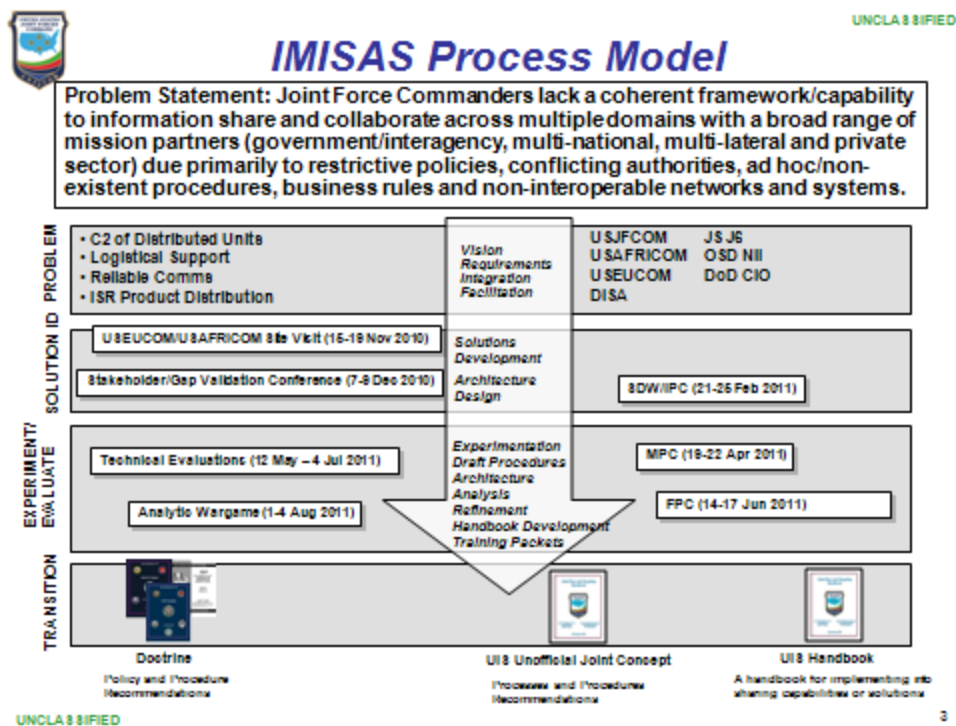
UNCLASSIFIED

IMISAS Process Model

Problem Statement: Joint Force Commanders lack a coherent framework/capability to information share and collaborate across multiple domains with a broad range of mission partners (government/interagency, multi-national, multi-lateral and private sector) due primarily to restrictive policies, conflicting authorities, ad hoc/non-existent procedures, business rules and non-interoperable networks and systems.

PROBLEM

• C2 of Distributed Units
• Logistical Support
• Reliable Comms
• ISR Product Distribution

Vision
Requirements
Integration
Facilitation

USJFCOM JS J6
USAFRICOM OSD NII
USEUCOM DoD CIO
DISA

SOLUTION ID

USEUCOM/USAFRICOM Site Visit (15-19 Nov 2010)

Stakeholder/Gap Validation Conference (7-9 Dec 2010)

Solutions
Development
Architecture
Design

SDW/IPC (21-25 Feb 2011)

EXPERIMENT/ EVALUATE

Technical Evaluations (12 May – 4 Jul 2011)

Analytic Wargame (1-4 Aug 2011)

Experimentation
Draft Procedures
Architecture
Analysis
Refinement
Handbook Development
Training Packets

MPC (18-22 Apr 2011)

FPC (14-17 Jun 2011)

TRANSITION

Doctrine
Policy and Procedure Recommendations

UIS Unofficial Joint Concept
Processes and Procedures Recommendations

UIS Handbook
A handbook for implementing info sharing capabilities or solutions

UNCLASSIFIED

3